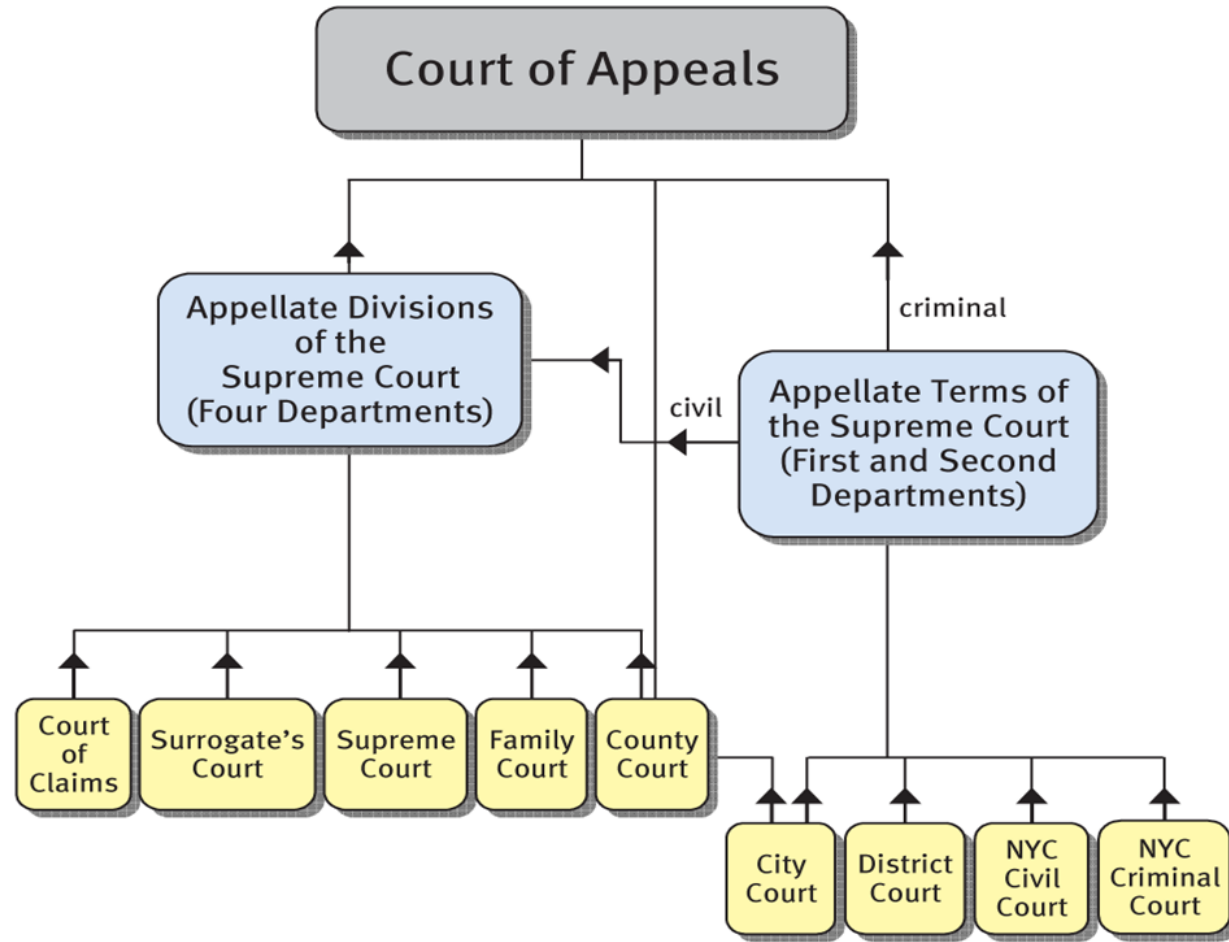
Court of Appeals

Appellate Divisions of the Supreme Court (Four Departments)

criminal

civil

Appellate Terms of the Supreme Court (First and Second Departments)

Court of Claims

Surrogate's Court

Supreme Court

Family Court

County Court

City Court

District Court

NYC Civil Court

NYC Criminal Court